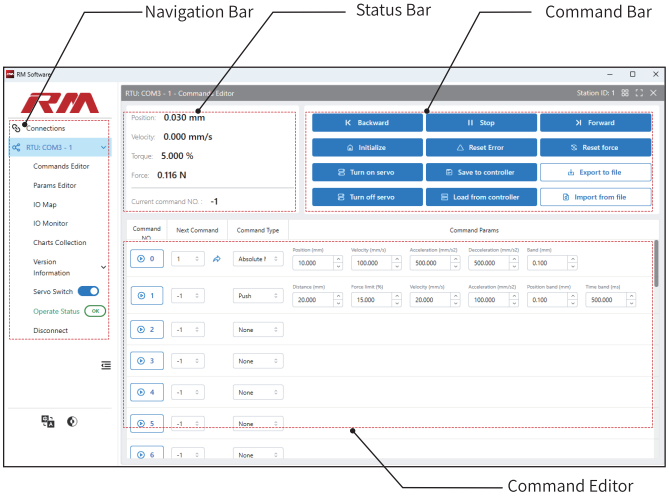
Navigation Bar

Status Bar

Command Bar

RM Software

RTU: COM3 - 1 - Command Editor

Station ID: 1

Connections

RTU: COM3 - 1

Commands Editor

Params Editor

IO Map

IO Monitor

Charts Collection

Version Information

Servo Switch

Operate Status OK

Disconnect

Position: 0.030 mm

Velocity: 0.000 mm/s

Torque: 5.000 %

Force: 0.116 N

Current command NO.: -1

Backward

Stop

Forward

Initialize

Reset Error

Reset force

Turn on servo

Save to controller

Export to file

Turn off servo

Load from controller

Import from file

| Command NO. | Next Command | Command Type | Command Params |
|---|---|---|---|
| 0 | 1 | Absolute f | Position (mm) 10.000, Velocity (mm/s) 100.000, Acceleration (mm/s2) 500.000, Deceleration (mm/s2) 500.000, Band (mm) 0.100 |
| 1 | -1 | Push | Distance (mm) 20.000, Force limit (N) 15.000, Velocity (mm/s) 20.000, Acceleration (mm/s2) 100.000, Position band (mm) 0.100, Time band (ms) 500.000 |
| 2 | -1 | None | |
| 3 | -1 | None | |
| 4 | -1 | None | |
| 5 | -1 | None | |
| 6 | -1 | None | |

Command Editor